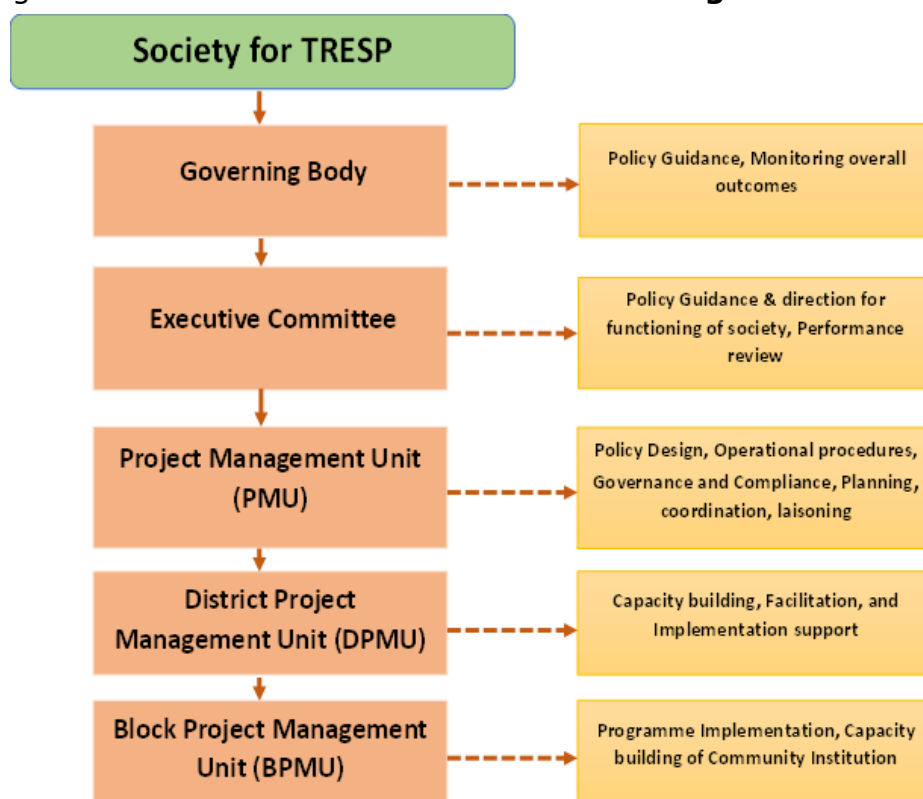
Society for TRESP

Governing Body

Policy Guidance, Monitoring overall outcomes

Executive Committee

Policy Guidance & direction for functioning of society, Performance review

Project Management Unit (PMU)

Policy Design, Operational procedures, Governance and Compliance, Planning, coordination, laisoning

District Project Management Unit (DPMU)

Capacity building, Facilitation, and Implementation support

Block Project Management Unit (BPMU)

Programme Implementation, Capacity building of Community Institution